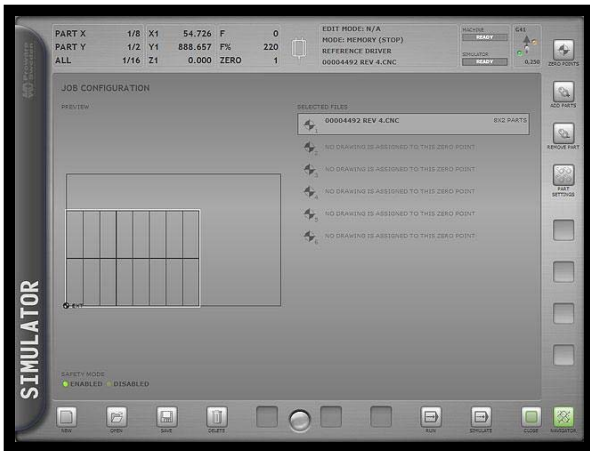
| PART X | 1/8 | X1 | 54.726 | F | 0 |
|---|---|---|---|---|---|
| PART Y | 1/2 | Y1 | 888.657 | F% | 220 |
| ALL | 1/16 | Z1 | 0.000 | ZERO | 1 |

EDIT MODE: N/A
MODE: MEMORY (STOP)
REFERENCE DRIVER
00004492 REV 4.CNC

MACHINE
READY
SIMULATOR
READY

GAS
0.250

ZERO POINTS

SIMULATOR

JOB CONFIGURATION

PREVIEW

SELECTED FILES

00004492 REV 4.CNC 8X2 PARTS

NO DRAWING IS ASSIGNED TO THIS ZERO POINT
NO DRAWING IS ASSIGNED TO THIS ZERO POINT
NO DRAWING IS ASSIGNED TO THIS ZERO POINT
NO DRAWING IS ASSIGNED TO THIS ZERO POINT
NO DRAWING IS ASSIGNED TO THIS ZERO POINT

ADD PARTS
REMOVE PART
PART SETTINGS

SAFETY MODE
ENABLED DISABLED

NEW OPEN SAVE DELETE RUN SIMULATE CLOSE NAVIGATOR